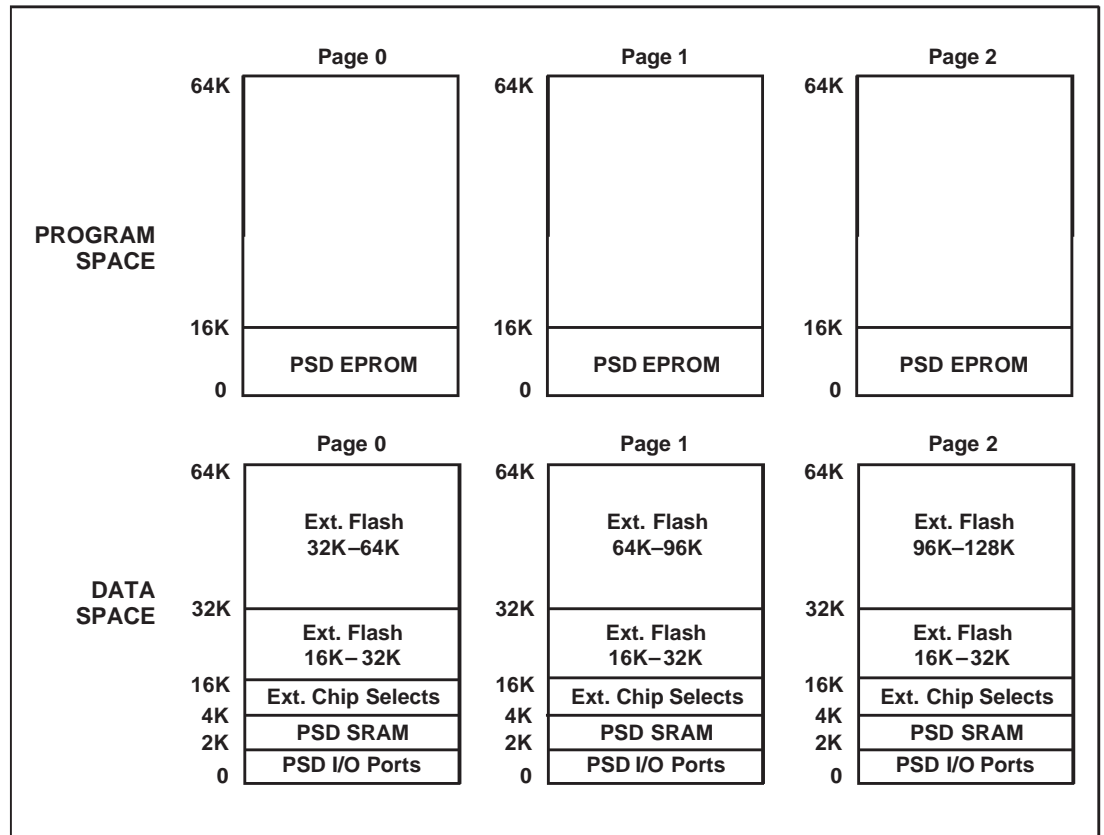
PROGRAM SPACE

Page 0
64K
16K
PSD EPROM
0

Page 1
64K
16K
PSD EPROM
0

Page 2
64K
16K
PSD EPROM
0

DATA SPACE

Page 0
64K
Ext. Flash 32K–64K
32K
Ext. Flash 16K–32K
16K
Ext. Chip Selects
4K
PSD SRAM
2K
PSD I/O Ports
0

Page 1
64K
Ext. Flash 64K–96K
32K
Ext. Flash 16K–32K
16K
Ext. Chip Selects
4K
PSD SRAM
2K
PSD I/O Ports
0

Page 2
64K
Ext. Flash 96K–128K
32K
Ext. Flash 16K–32K
16K
Ext. Chip Selects
4K
PSD SRAM
2K
PSD I/O Ports
0